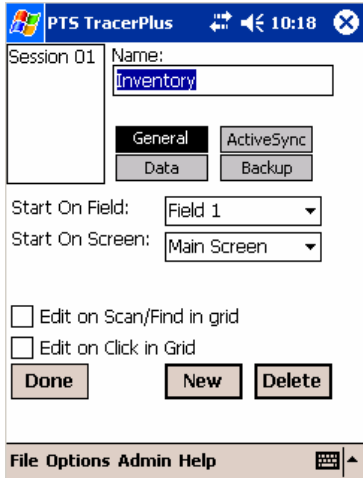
PTS TracerPlus 10:18

Session 01

Name:

Inventory

General

ActiveSync

Data

Backup

Start On Field: Field 1

Start On Screen: Main Screen

Edit on Scan/Find in grid

Edit on Click in Grid

Done

New

Delete

File Options Admin Help